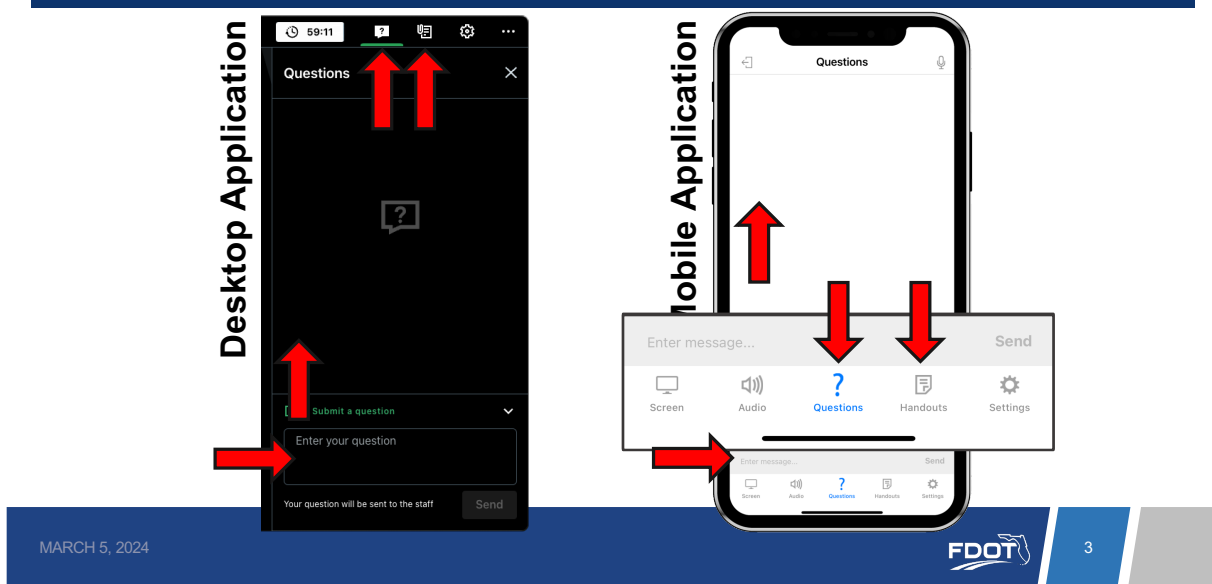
Desktop Application

59:11

Questions

Submit a question

Enter your question

Your question will be sent to the staff

Send

Mobile Application

Questions

Enter message...

Send

Screen

Audio

?

Questions

Handouts

Settings

Enter message...

Send

Screen

Audio

Questions

Handouts

Settings

MARCH 5, 2024

FDOT

3